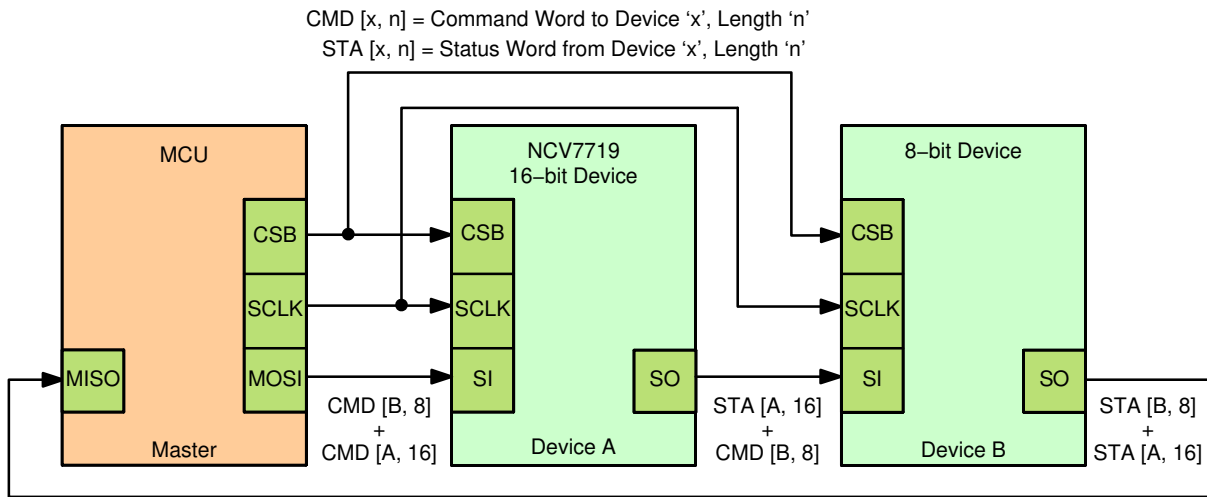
CMD [x, n] = Command Word to Device ‘x’, Length ‘n’
STA [x, n] = Status Word from Device ‘x’, Length ‘n’

MCU

CSB

SCLK

MISO

MOSI

Master

NCV7719
16−bit Device

CSB

SCLK

SI

SO

Device A

8−bit Device

CSB

SCLK

SI

SO

Device B

CMD [B, 8]
+
CMD [A, 16]

STA [A, 16]
+
CMD [B, 8]

STA [B, 8]
+
STA [A, 16]